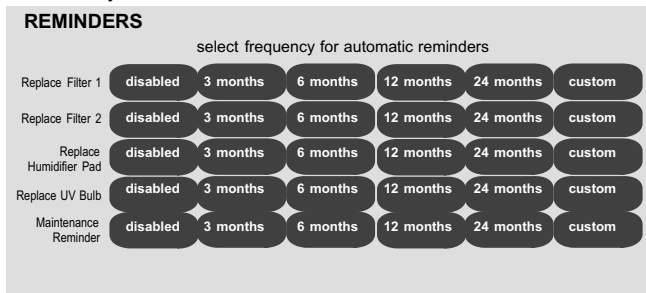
REMINDERS

select frequency for automatic reminders

| | | | | | | |
|---|---|---|---|---|---|---|
| Replace Filter 1 | disabled | 3 months | 6 months | 12 months | 24 months | custom |
| Replace Filter 2 | disabled | 3 months | 6 months | 12 months | 24 months | custom |
| Replace Humidifier Pad | disabled | 3 months | 6 months | 12 months | 24 months | custom |
| Replace UV Bulb | disabled | 3 months | 6 months | 12 months | 24 months | custom |
| Maintenance Reminder | disabled | 3 months | 6 months | 12 months | 24 months | custom |